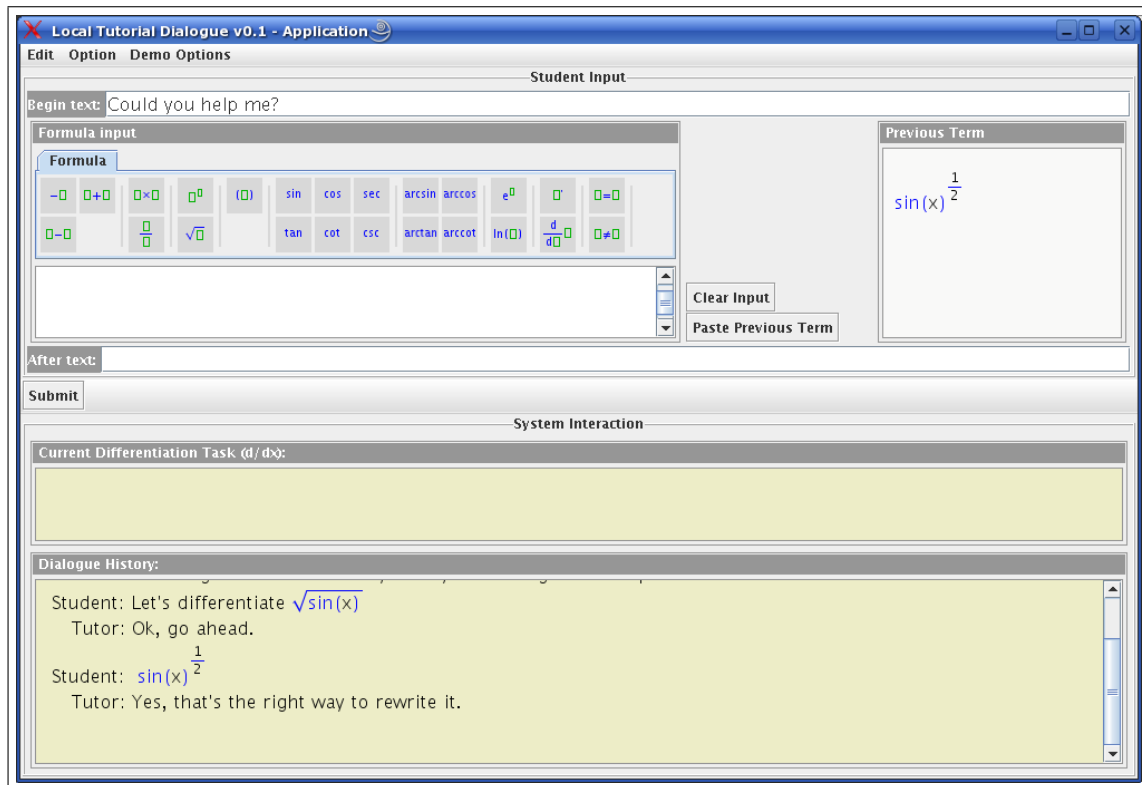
Local Tutorial Dialogue v0.1 - Application

Edit Option Demo Options

Student Input

Begin text: Could you help me?

Formula input

Formula

$-\square$ $\square+\square$ $\square\times\square$ $\square^{\square}$ $(\square)$ sin cos sec arcsin arccos $e^{\square}$ $\square'$ $\square=\square$

$\square-\square$ $\frac{\square}{\square}$ $\sqrt{\square}$ tan cot csc arctan arccot $\ln(\square)$ $\frac{d}{d\square}\square$ $\square\neq\square$

Clear Input

Paste Previous Term

Previous Term

$\sin(x)^{\frac{1}{2}}$

After text:

Submit

System Interaction

Current Differentiation Task (d/dx):

Dialogue History:

Student: Let's differentiate $\sqrt{\sin(x)}$

Tutor: Ok, go ahead.

Student: $\sin(x)^{\frac{1}{2}}$

Tutor: Yes, that's the right way to rewrite it.